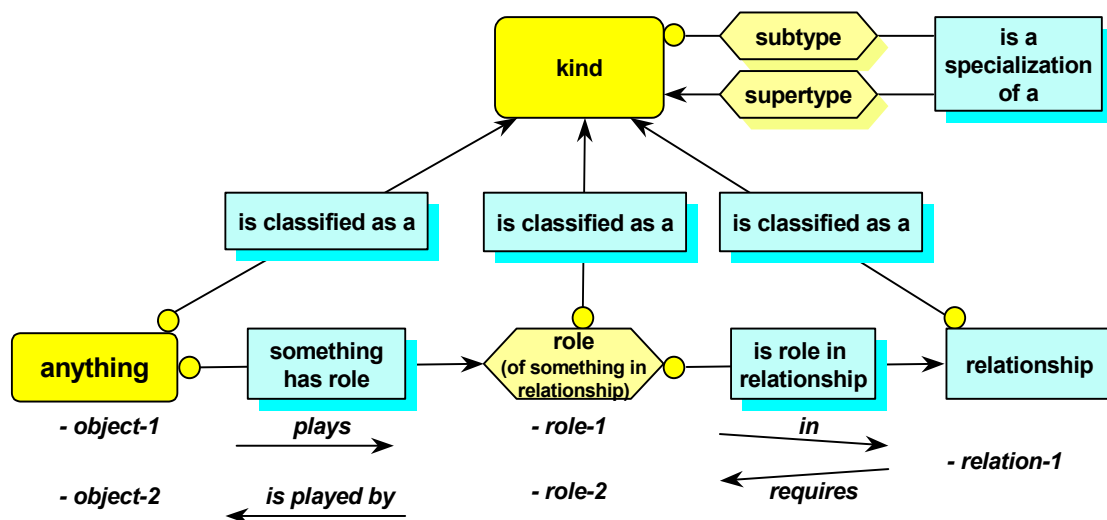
kind

subtype

supertype

is a specialization of a

is classified as a

is classified as a

is classified as a

anything

something has role

role
(of something in relationship)

is role in relationship

relationship

- object-1

plays

- role-1

in

- relation-1

- object-2

is played by

- role-2

requires